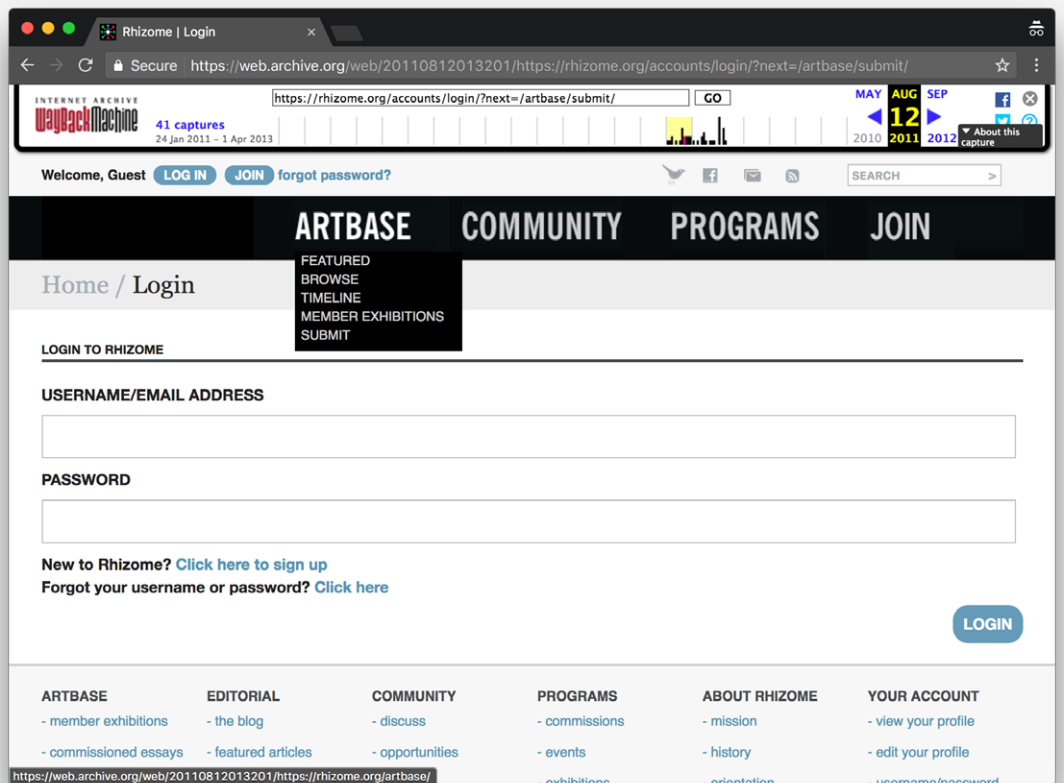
Rhizome | Login

Secure https://web.archive.org/web/20110812013201/https://rhizome.org/accounts/login/?next=/artbase/submit/

INTERNET ARCHIVE
WayBackMachine

https://rhizome.org/accounts/login/?next=/artbase/submit/ GO

41 captures
24 Jan 2011 – 1 Apr 2013

MAY AUG SEP
2010 12 2011 2012

About this capture

Welcome, Guest LOG IN JOIN forgot password?

SEARCH

ARTBASE COMMUNITY PROGRAMS JOIN

FEATURED
BROWSE
TIMELINE
MEMBER EXHIBITIONS
SUBMIT

Home / Login

LOGIN TO RHIZOME

USERNAME/EMAIL ADDRESS

PASSWORD

New to Rhizome? Click here to sign up
Forgot your username or password? Click here

LOGIN

ARTBASE
- member exhibitions
- commissioned essays

EDITORIAL
- the blog
- featured articles

COMMUNITY
- discuss
- opportunities

PROGRAMS
- commissions
- events
- exhibitions

ABOUT RHIZOME
- mission
- history
- orientation

YOUR ACCOUNT
- view your profile
- edit your profile
- username/password

https://web.archive.org/web/20110812013201/https://rhizome.org/artbase/